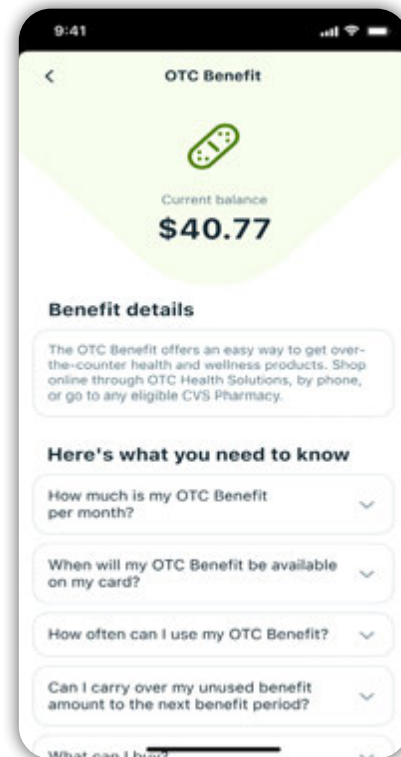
9:41

<

OTC Benefit

Current balance

$40.77

Benefit details

The OTC Benefit offers an easy way to get over-the-counter health and wellness products. Shop online through OTC Health Solutions, by phone, or go to any eligible CVS Pharmacy.

Here's what you need to know

How much is my OTC Benefit per month?

When will my OTC Benefit be available on my card?

How often can I use my OTC Benefit?

Can I carry over my unused benefit amount to the next benefit period?

What can I buy?